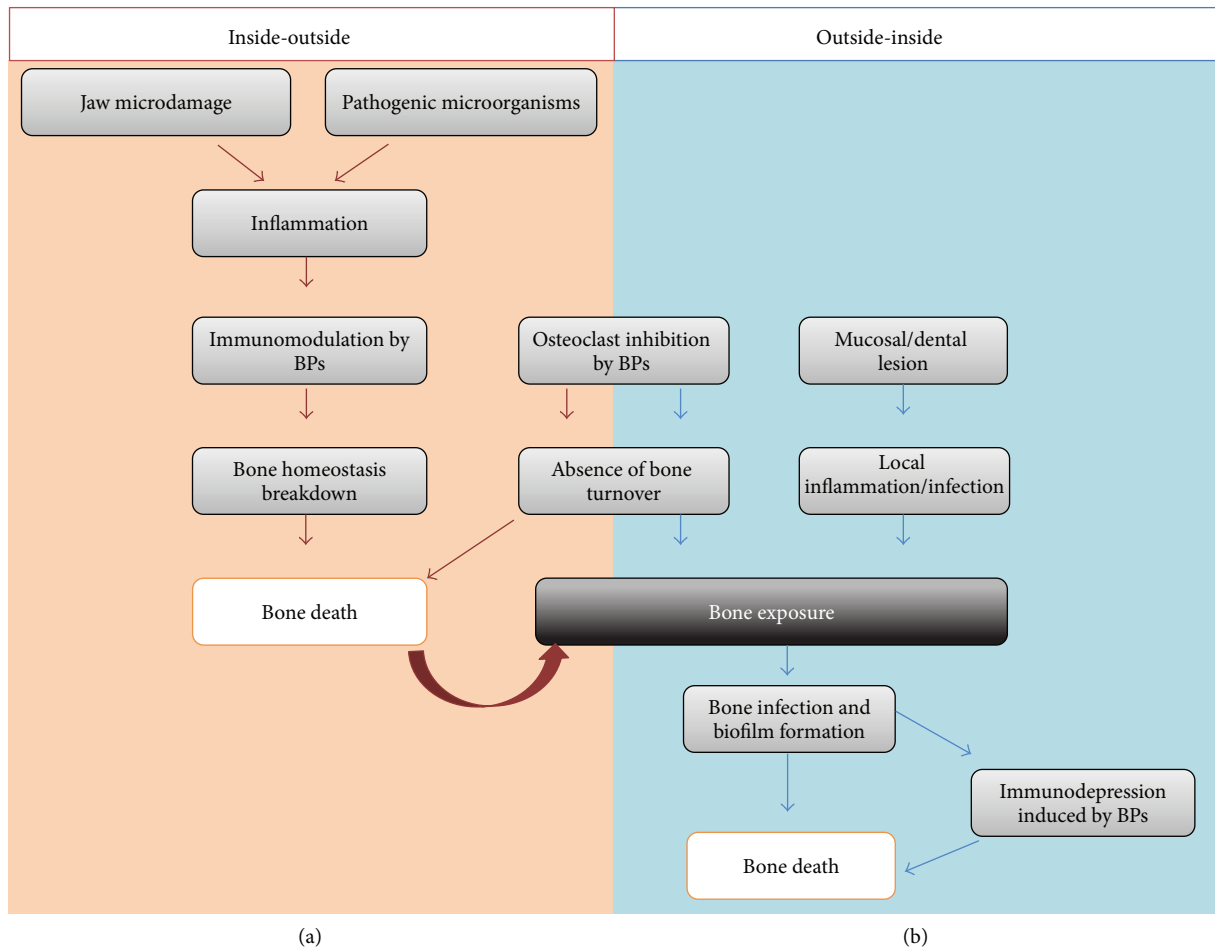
Inside-outside

Outside-inside

Jaw microdamage

Pathogenic microorganisms

Inflammation

Immunomodulation by BPs

Osteoclast inhibition by BPs

Mucosal/dental lesion

Bone homeostasis breakdown

Absence of bone turnover

Local inflammation/infection

Bone death

Bone exposure

Bone infection and biofilm formation

Immunodepression induced by BPs

Bone death

(a)

(b)